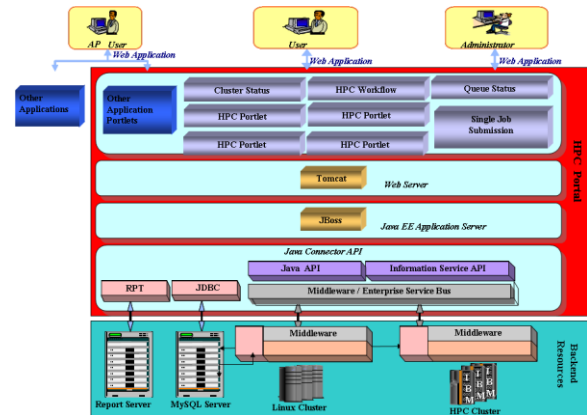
AP User

User

Administrator

Web Application

Web Application

Web Application

Other Applications

Other Application Portlets

Cluster Status

HPC Workflow

Queue Status

HPC Portlet

HPC Portlet

Single Job Submission

HPC Portlet

HPC Portlet

HPC Portal

Tomcat

Web Server

JBoss

Java EE Application Server

Java Connector API

Java API

Information Service API

RPT

JDBC

Middleware / Enterprise Service Bus

Middleware

Middleware

Backend Resources

Report Server

MySQL Server

Linux Cluster

HPC Cluster